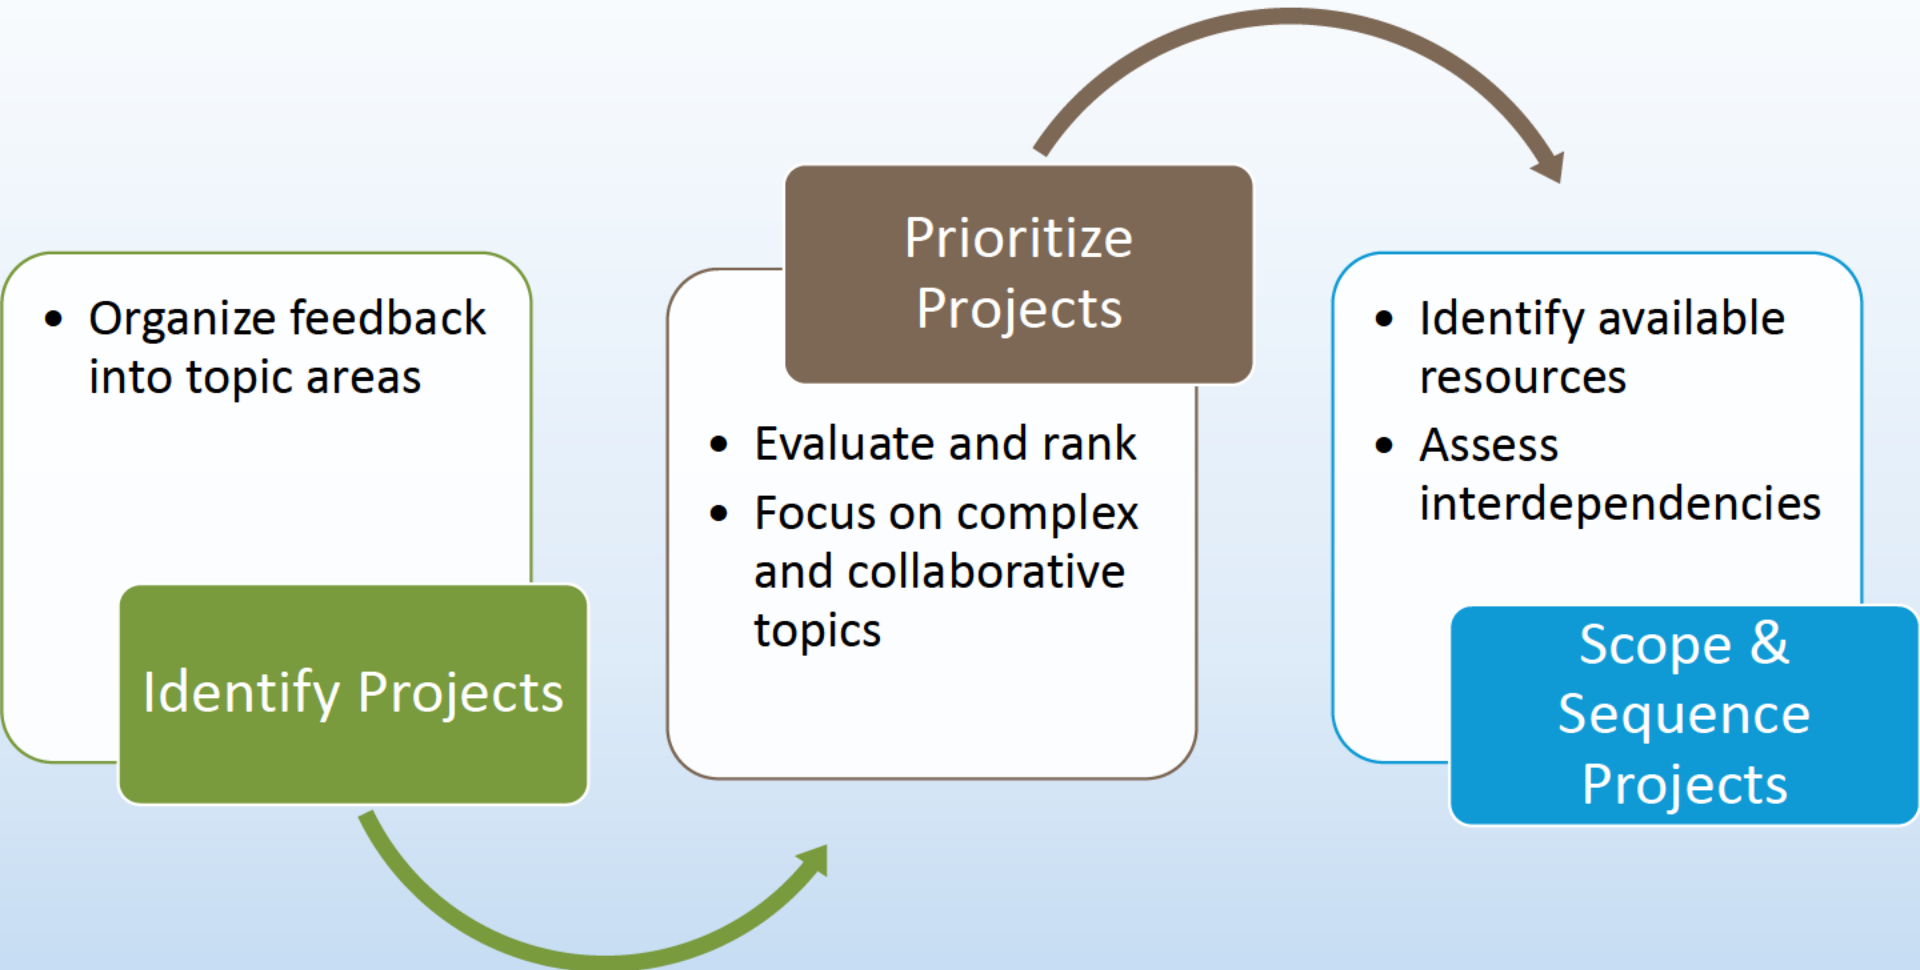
• Organize feedback into topic areas

Identify Projects

Prioritize Projects

• Evaluate and rank
• Focus on complex and collaborative topics

• Identify available resources
• Assess interdependencies

Scope & Sequence Projects